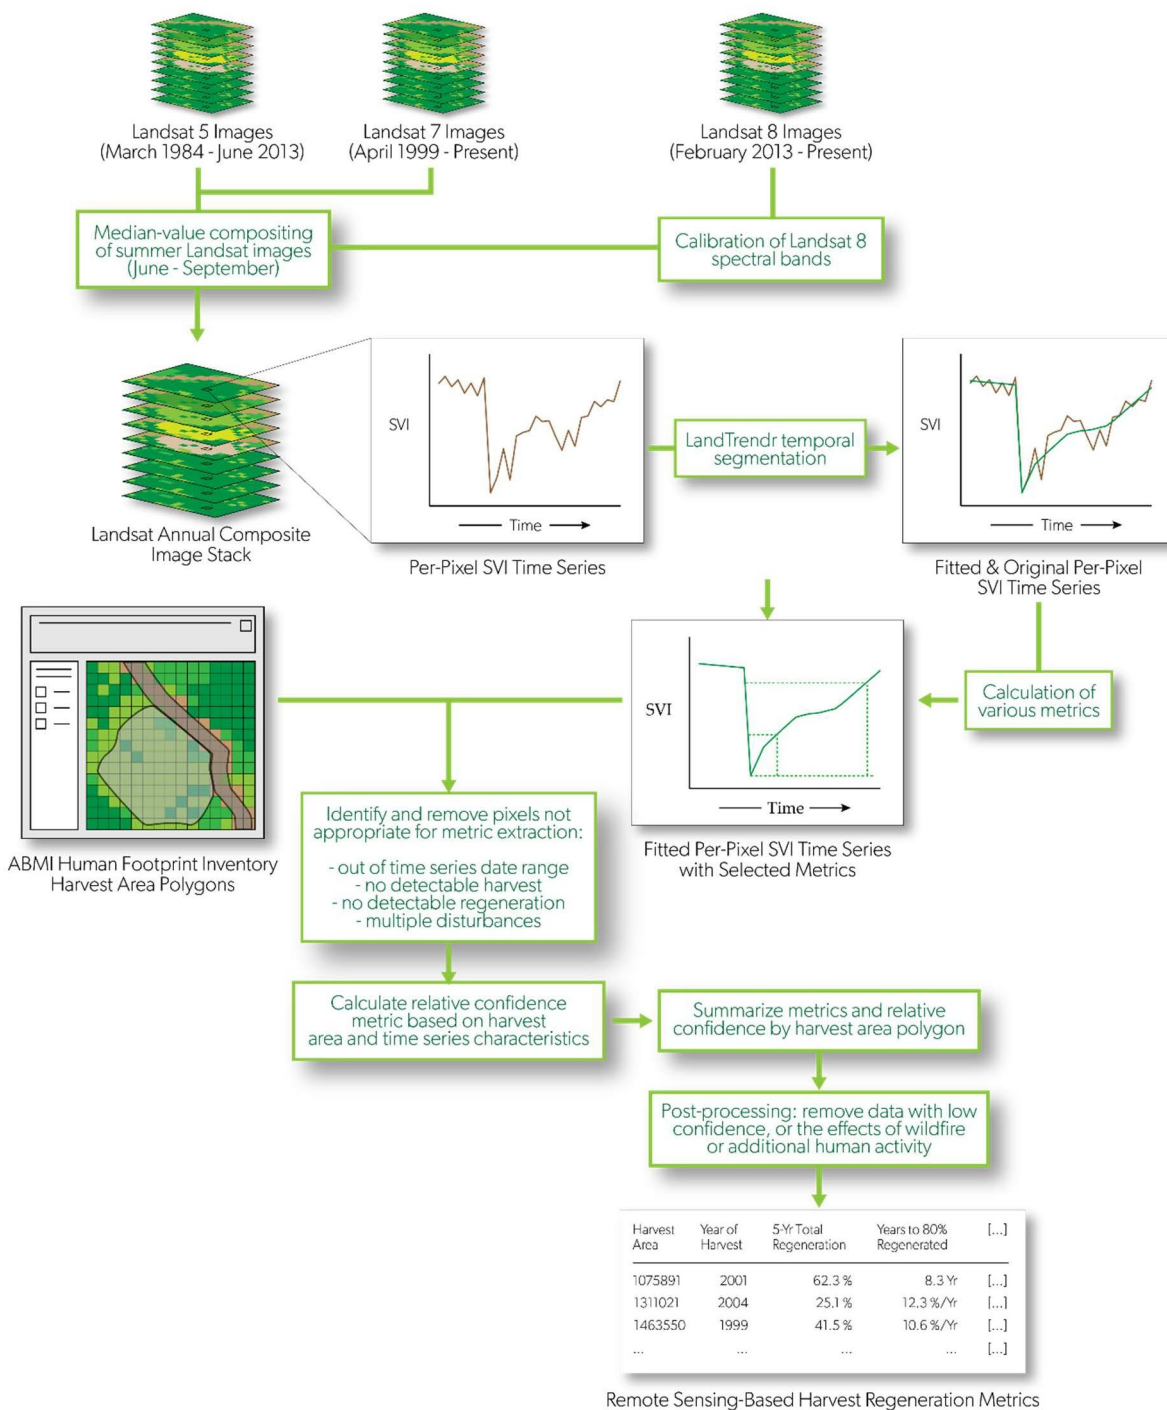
Landsat 5 Images
(March 1984 - June 2013)

Landsat 7 Images
(April 1999 - Present)

Landsat 8 Images
(February 2013 - Present)

Median-value compositing of summer Landsat images (June - September)

Calibration of Landsat 8 spectral bands

Landsat Annual Composite Image Stack

SVI

Time

Per-Pixel SVI Time Series

LandTrendr temporal segmentation

SVI

Time

Fitted & Original Per-Pixel SVI Time Series

ABMI Human Footprint Inventory Harvest Area Polygons

SVI

Time

Fitted Per-Pixel SVI Time Series with Selected Metrics

Calculation of various metrics

Identify and remove pixels not appropriate for metric extraction:

- out of time series date range
- no detectable harvest
- no detectable regeneration
- multiple disturbances

Calculate relative confidence metric based on harvest area and time series characteristics

Summarize metrics and relative confidence by harvest area polygon

Post-processing: remove data with low confidence, or the effects of wildfire or additional human activity

| Harvest Area | Year of Harvest | 5-Yr Total Regeneration | Years to 80% Regenerated | [...] |
|---|---|---|---|---|
| 1075891 | 2001 | 62.3 % | 8.3 Yr | [...] |
| 1311021 | 2004 | 25.1 % | 12.3 %/Yr | [...] |
| 1463550 | 1999 | 41.5 % | 10.6 %/Yr | [...] |
| ... | ... | ... | ... | [...] |

Remote Sensing-Based Harvest Regeneration Metrics